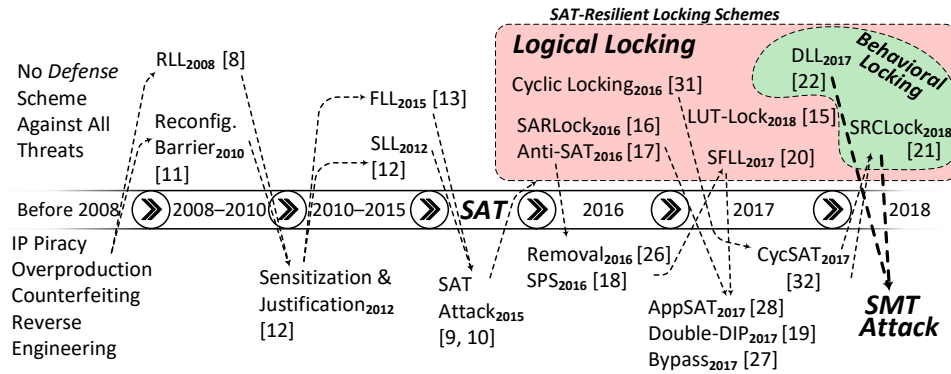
SAT-Resilient Locking Schemes

Logical Locking

Behavioral Locking

No *Defense* Scheme Against All Threats

RLL$_{2008}$ [8]

Reconfig. Barrier$_{2010}$ [11]

FLL$_{2015}$ [13]

SLL$_{2012}$ [12]

Cyclic Locking$_{2016}$ [31]

SARLock$_{2016}$ [16]

Anti-SAT$_{2016}$ [17]

LUT-Lock$_{2018}$ [15]

SFLL$_{2017}$ [20]

DLL$_{2017}$ [22]

SRCLock$_{2018}$ [21]

Before 2008 | 2008–2010 | 2010–2015 | SAT | 2016 | 2017 | 2018

IP Piracy
Overproduction
Counterfeiting
Reverse Engineering

Sensitization & Justification$_{2012}$ [12]

SAT Attack$_{2015}$ [9, 10]

Removal$_{2016}$ [26]
SPS$_{2016}$ [18]

AppSAT$_{2017}$ [28]
Double-DIP$_{2017}$ [19]
Bypass$_{2017}$ [27]

CycSAT$_{2017}$ [32]

SMT Attack